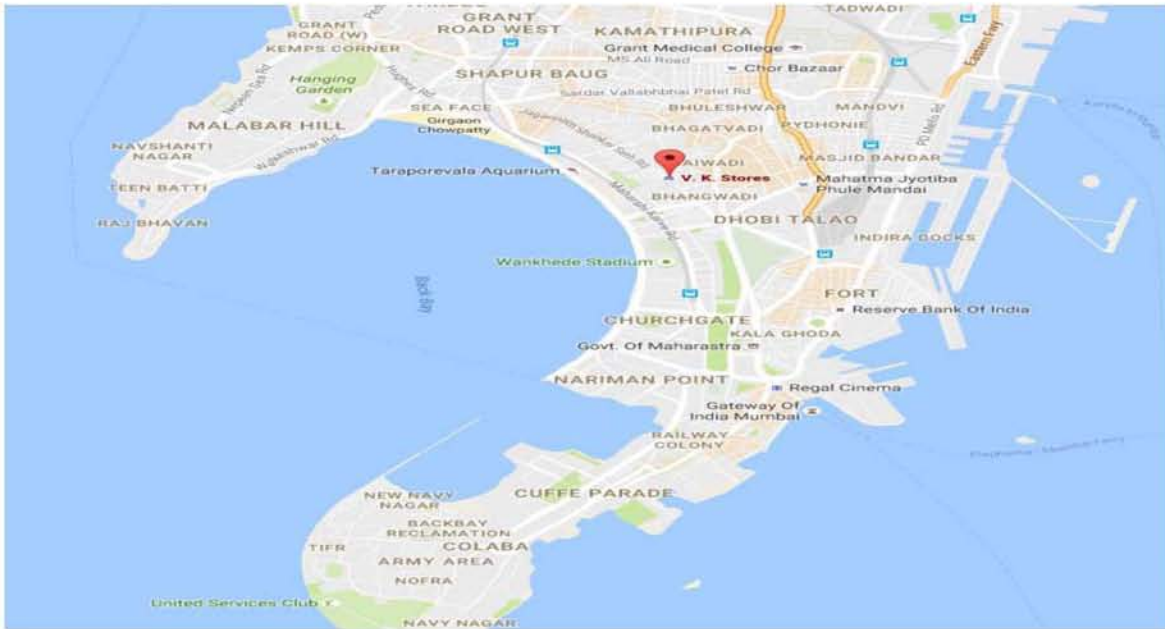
TADWADI
GRANT ROAD (W)
GRANT ROAD WEST
KAMATHIPURA
KEMPS CORNER
Grant Medical College
MS Ali Road
Chor Bazaar
Hanging Garden
SHAPUR BAUG
Sardar Vallabhbhai Patel Rd
SEA FACE
BHULESHWAR
MANDVI
Girgaon Chowpatty
Jagannath Shankar Seth Rd
BHAGATVADI
PYDHONIE
MALABAR HILL
NAVSHANTI NAGAR
KAIWADI
MASJID BANDAR
Taraporevala Aquarium
V. K. Stores
Mahatma Jyotiba Phule Mandai
TEEN BATTI
BHANGWADI
RAJ BHAVAN
Maharshi Karve Rd
DHOBI TALAO
INDIRA DOCKS
Back Bay
Wankhede Stadium
FORT
Reserve Bank Of India
CHURCHGATE
KALA GHODA
Govt. Of Maharastra
NARIMAN POINT
Regal Cinema
Gateway Of India Mumbai
RAILWAY COLONY
NEW NAVY NAGAR
CUFFE PARADE
BACKBAY RECLAMATION
TIFR
COLABA
ARMY AREA
NOFRA
United Services Club
NAVY NAGAR